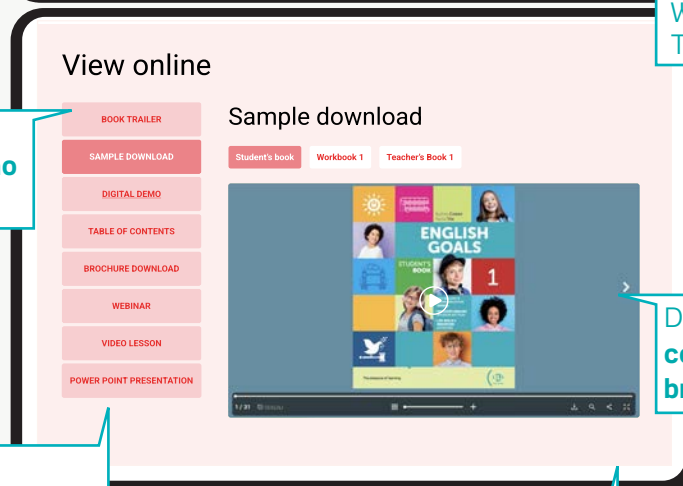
W
T

View online

o

BOOK TRAILER

SAMPLE DOWNLOAD

DIGITAL DEMO

TABLE OF CONTENTS

BROCHURE DOWNLOAD

WEBINAR

VIDEO LESSON

POWER POINT PRESENTATION

Sample download

Student's book

Workbook 1

Teacher's Book 1

ENGLISH GOALS

STUDENT'S BOOK

1

1 / 31

D
co
br